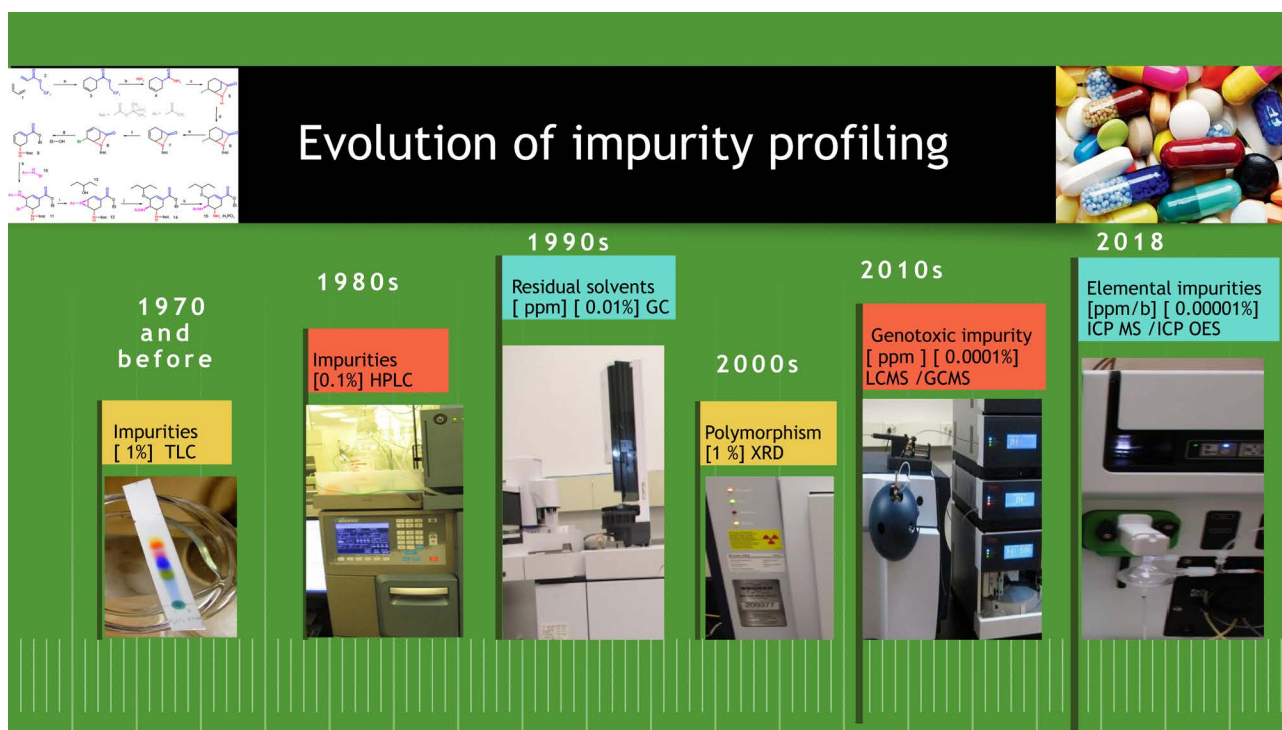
Evolution of impurity profiling

1970 and before

Impurities
[ 1%] TLC

1980s

Impurities
[0.1%] HPLC

1990s

Residual solvents
[ ppm] [ 0.01%] GC

2000s

Polymorphism
[1 %] XRD

2010s

Genotoxic impurity
[ ppm ] [ 0.0001%]
LCMS /GCMS

2018

Elemental impurities
[ppm/b] [ 0.00001%]
ICP MS /ICP OES